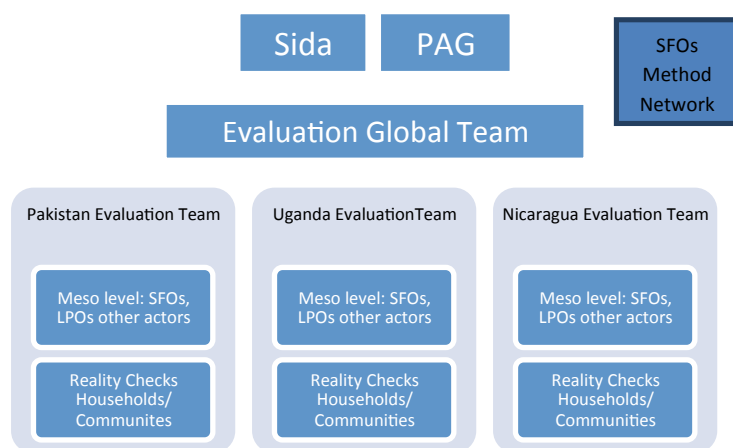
Sida

PAG

SFOs Method Network

Evaluation Global Team

Pakistan Evaluation Team

Meso level: SFOs, LPOs other actors

Reality Checks Households/ Communites

Uganda EvaluationTeam

Meso level: SFOs, LPOs other actors

Reality Checks Households/ Communities

Nicaragua Evaluation Team

Meso level: SFOs, LPOs other actors

Reality Checks Households/ Communities